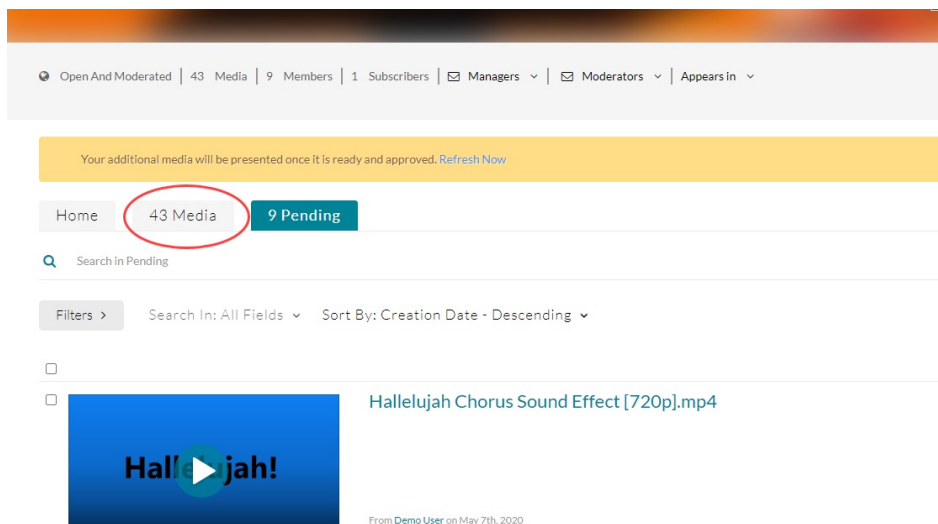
Open And Moderated | 43 Media | 9 Members | 1 Subscribers | Managers | Moderators | Appears in

Your additional media will be presented once it is ready and approved. Refresh Now

Home 43 Media 9 Pending

Search in Pending

Filters > Search In: All Fields Sort By: Creation Date - Descending

Hallelujah Chorus Sound Effect [720p].mp4

Hall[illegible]jah!

From Demo User on May 7th, 2020